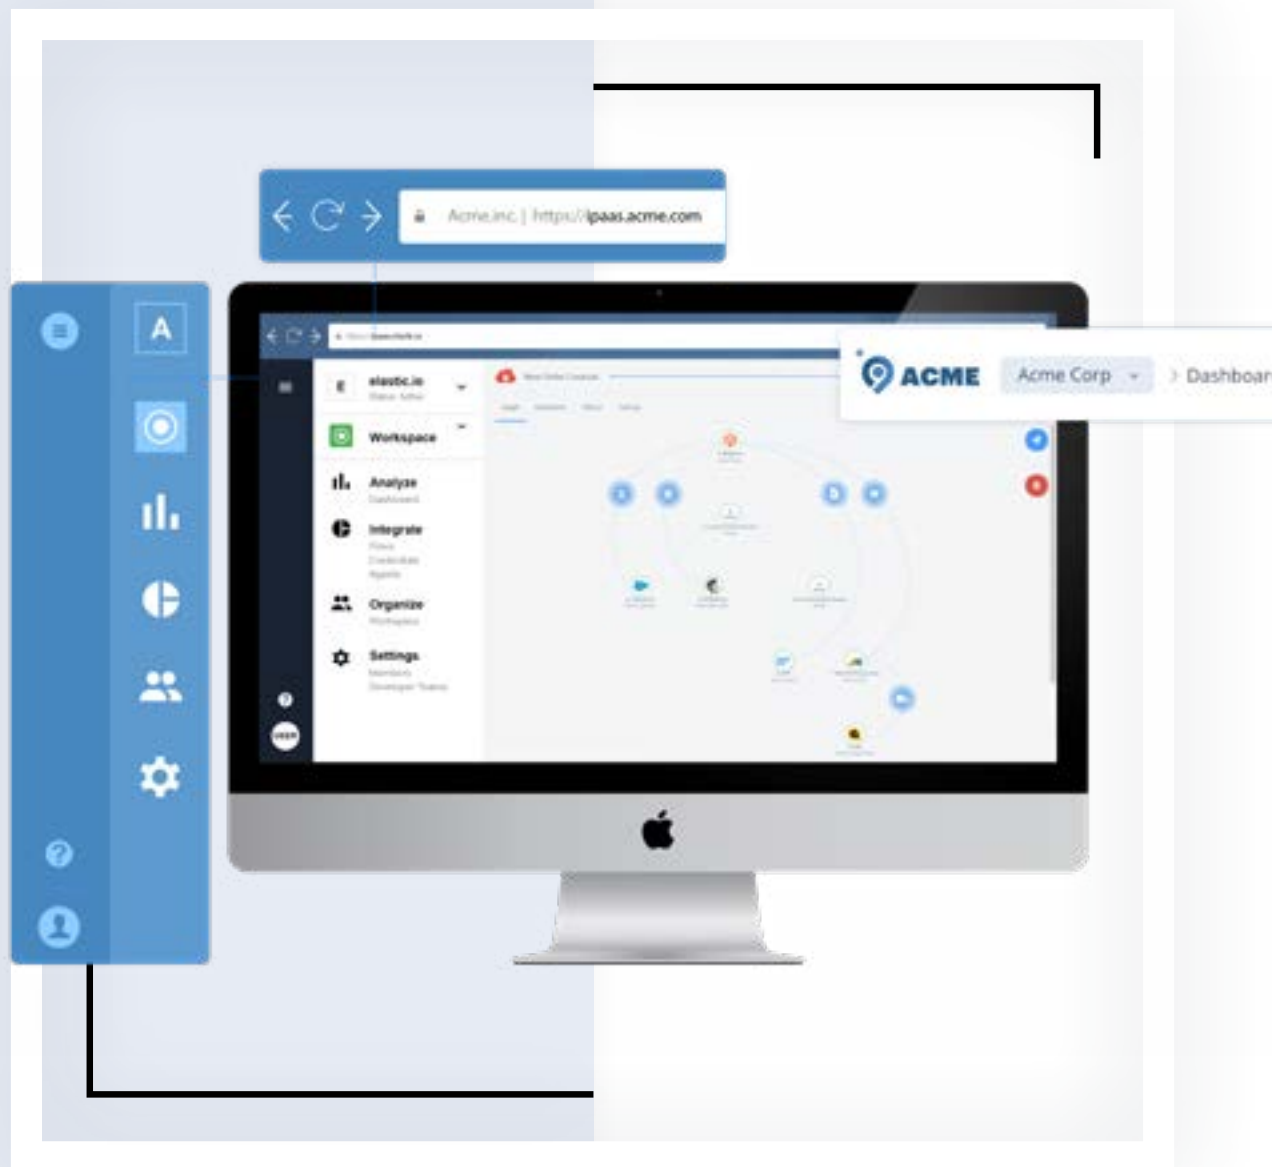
Acme.inc | https://ipaas.acme.com

A

ACME Acme Corp > Dashboar

elastic.io

Workspace

Analyze
Dashboard

Integrate
Flows
Credentials
Agents

Organize
Workspace

Settings
Members
Developer Teams

USER